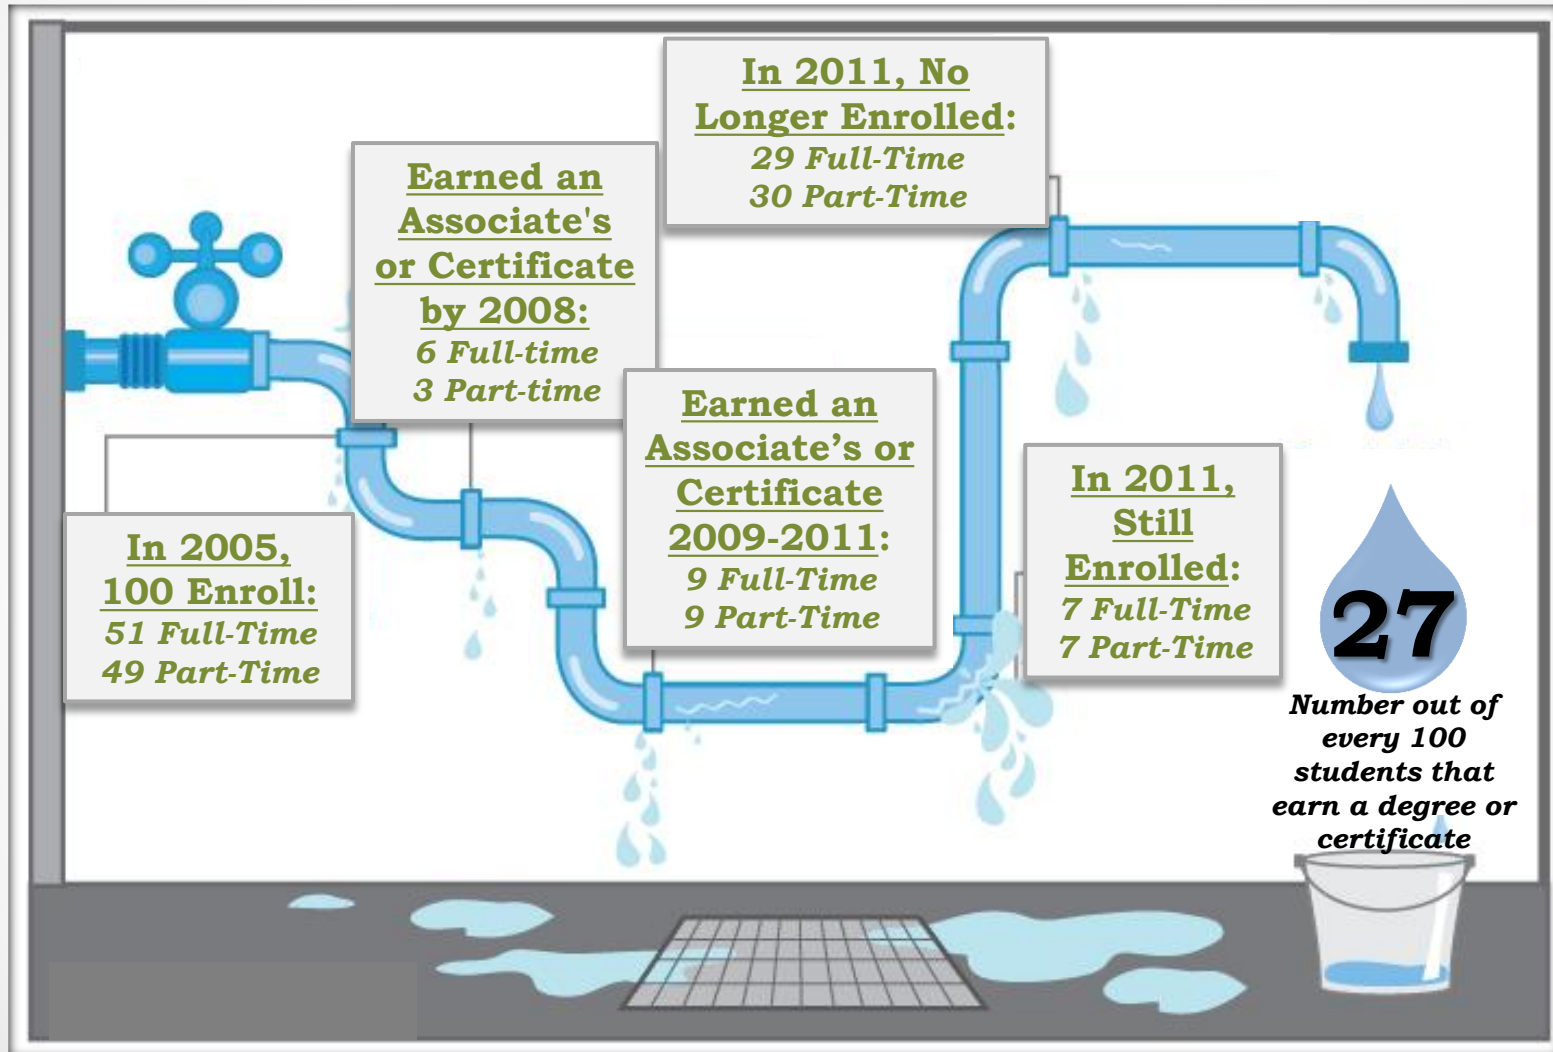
In 2005, 100 Enroll:
51 Full-Time
49 Part-Time

Earned an Associate's or Certificate by 2008:
6 Full-time
3 Part-time

Earned an Associate's or Certificate 2009-2011:
9 Full-Time
9 Part-Time

In 2011, No Longer Enrolled:
29 Full-Time
30 Part-Time

In 2011, Still Enrolled:
7 Full-Time
7 Part-Time

27
Number out of every 100 students that earn a degree or certificate